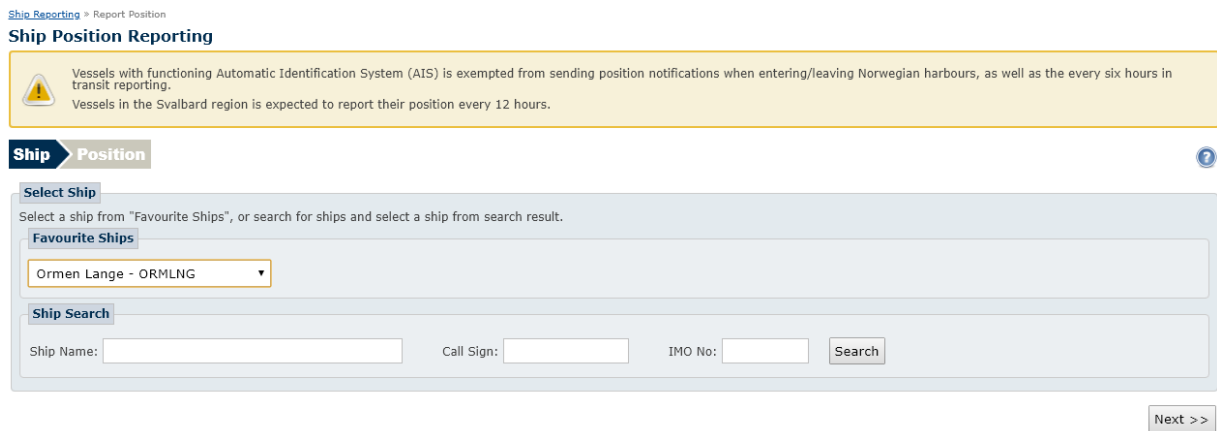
Ship Reporting » Report Position

Ship Position Reporting

Vessels with functioning Automatic Identification System (AIS) is exempted from sending position notifications when entering/leaving Norwegian harbours, as well as the every six hours in transit reporting.

Vessels in the Svalbard region is expected to report their position every 12 hours.

Ship Position

Select Ship

Select a ship from "Favourite Ships", or search for ships and select a ship from search result.

Favourite Ships

Ormen Lange - ORMLNG

Ship Search

Ship Name: Call Sign: IMO No: Search

Next >>